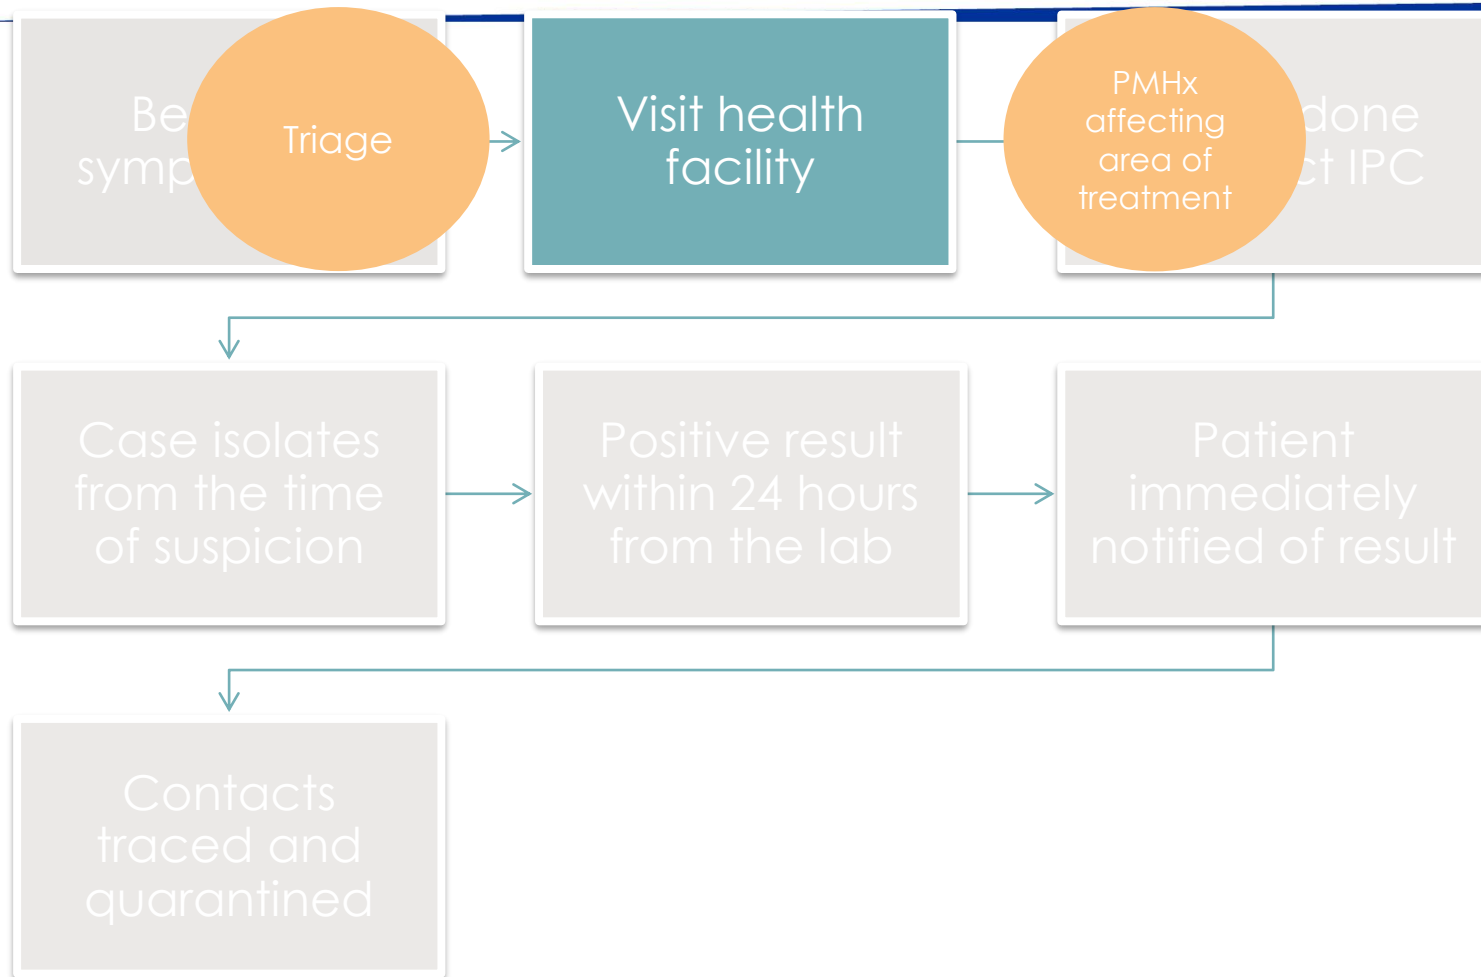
Be symp

Triage

Visit health facility

PMHx affecting area of treatment

done ct IPC

Case isolates from the time of suspicion

Positive result within 24 hours from the lab

Patient immediately notified of result

Contacts traced and quarantined